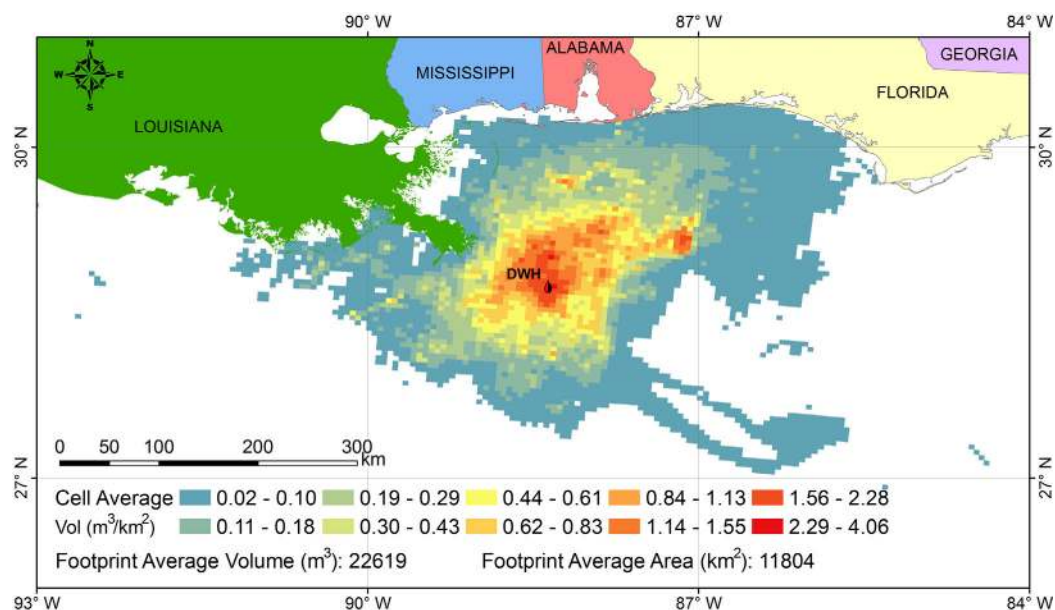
90° W
87° W
84° W
N
W E
S
MISSISSIPPI
ALABAMA
GEORGIA
LOUISIANA
FLORIDA
30° N
30° N
DWH
0 50 100 200 300 km
27° N
27° N
Cell Average 0.02 - 0.10 0.19 - 0.29 0.44 - 0.61 0.84 - 1.13 1.56 - 2.28
Vol ($m^3/km^2$) 0.11 - 0.18 0.30 - 0.43 0.62 - 0.83 1.14 - 1.55 2.29 - 4.06
Footprint Average Volume ($m^3$): 22619 Footprint Average Area ($km^2$): 11804
93° W
90° W
87° W
84° W